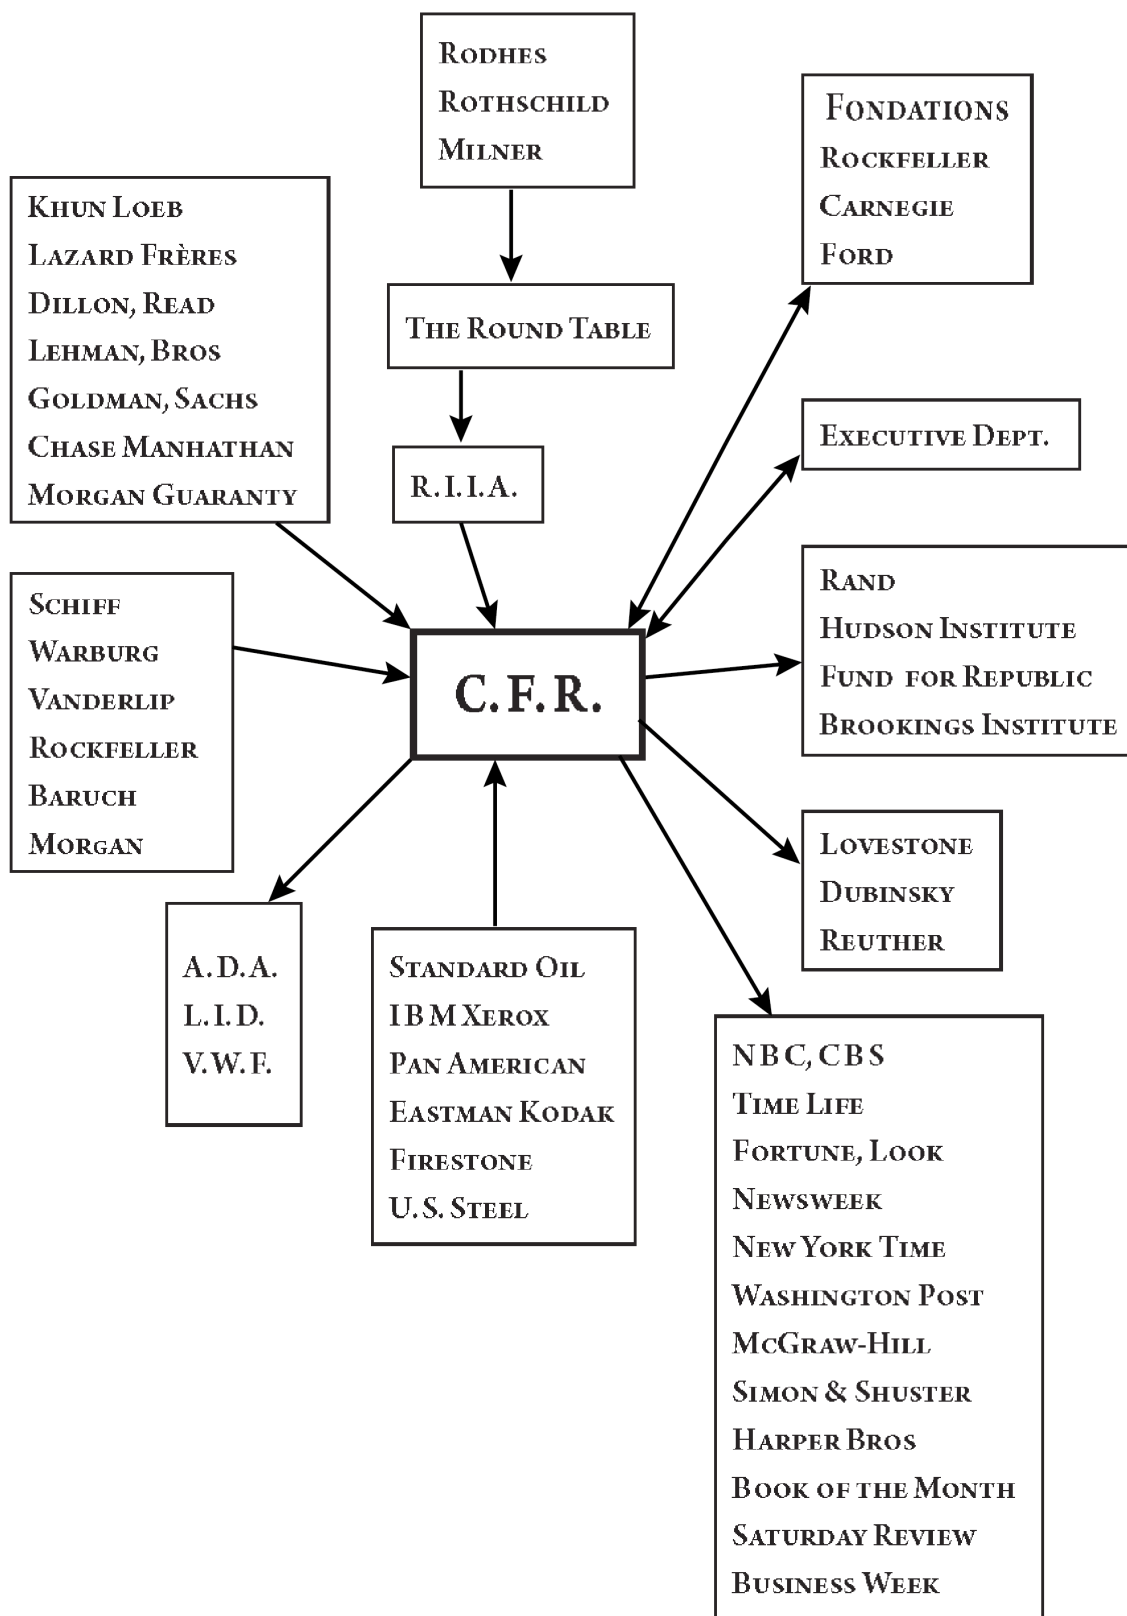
Rodhes
Rothschild
Milner

Fondations
Rockfeller
Carnegie
Ford

Khun Loeb
Lazard Frères
Dillon, Read
Lehman, Bros
Goldman, Sachs
Chase Manhathan
Morgan Guaranty

The Round Table

R.I.I.A.

Executive Dept.

Rand
Hudson Institute
Fund for Republic
Brookings Institute

Schiff
Warburg
Vanderlip
Rockfeller
Baruch
Morgan

C.F.R.

Lovestone
Dubinsky
Reuther

A.D.A.
L.I.D.
V.W.F.

Standard Oil
IBM Xerox
Pan American
Eastman Kodak
Firestone
U.S. Steel

NBC, CBS
Time Life
Fortune, Look
Newsweek
New York Time
Washington Post
McGraw-Hill
Simon & Shuster
Harper Bros
Book of the Month
Saturday Review
Business Week